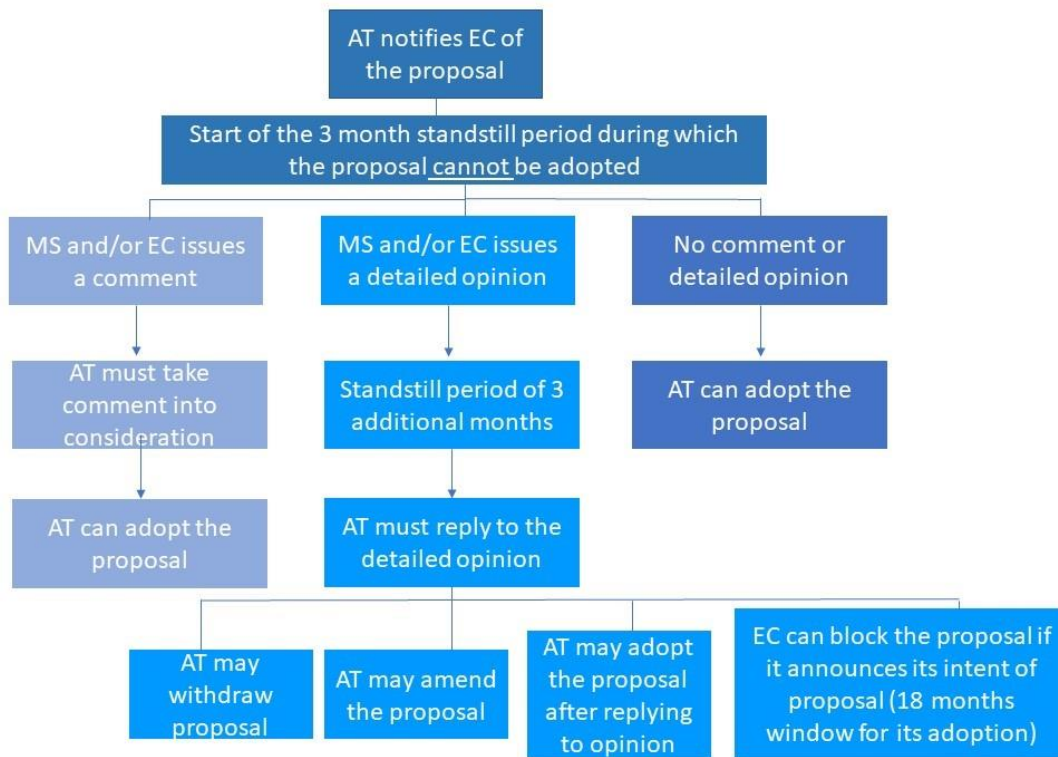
AT notifies EC of the proposal

Start of the 3 month standstill period during which the proposal cannot be adopted

MS and/or EC issues a comment

MS and/or EC issues a detailed opinion

No comment or detailed opinion

AT must take comment into consideration

Standstill period of 3 additional months

AT can adopt the proposal

AT can adopt the proposal

AT must reply to the detailed opinion

AT may withdraw proposal

AT may amend the proposal

AT may adopt the proposal after replying to opinion

EC can block the proposal if it announces its intent of proposal (18 months window for its adoption)